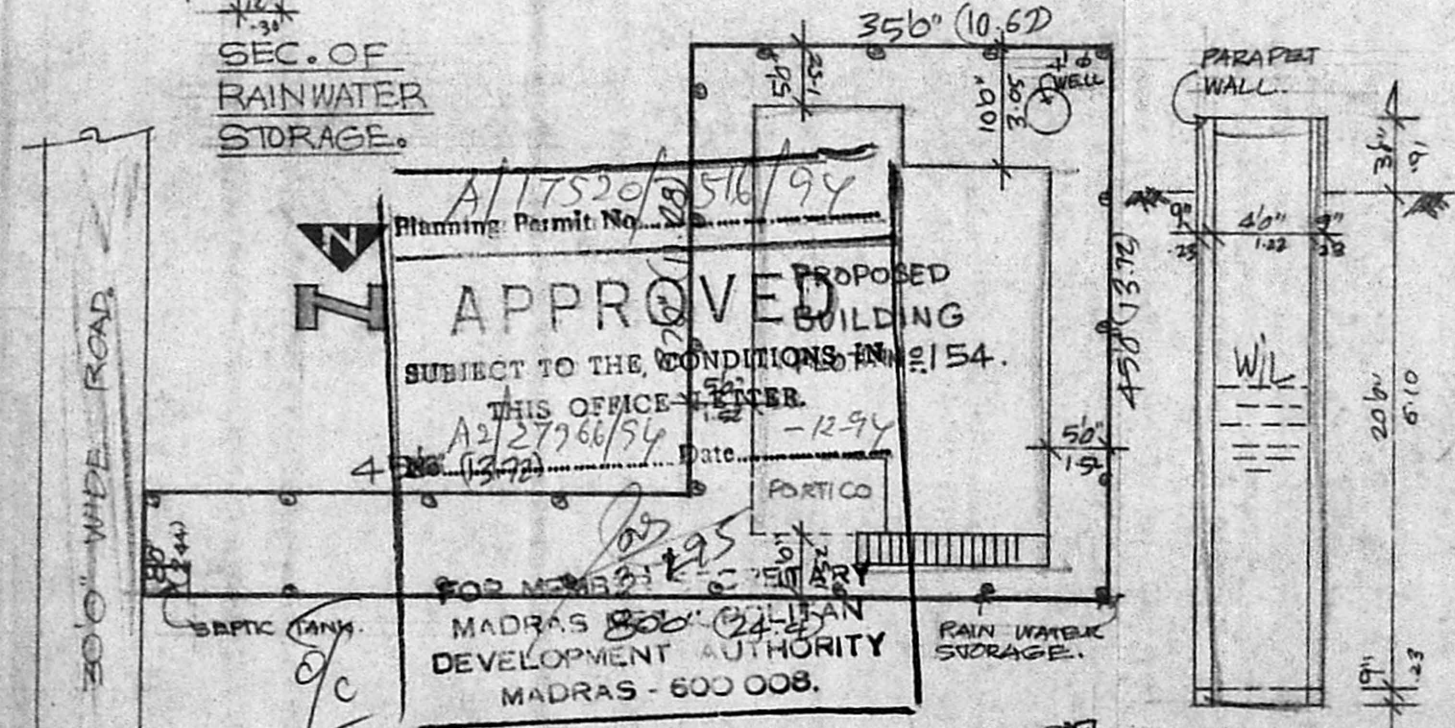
SEC. OF RAINWATER STORAGE.

35'6" (10.6D)

5'0" 1.52

10'0" 3.05

WELL

PARAPET WALL.

3'0" .91

9" .23

4'0" 1.22

9" .23

N

30'0" WIDE ROAD

A/17520/516/94

Planning Permit No.

APPROVED

SUBJECT TO THE CONDITIONS IN THIS OFFICE LETTER.

A2/27966/94

L.No.

Date -12-94

PROPOSED BUILDING

PLOT No. 154.

45'0" (13.72)

45'0" (13.72)

5'0" 1.52

5'0" 1.52

W.L.

20'0" 6.10

PORTICO

FOR MEMBER-SECRETARY

MADRAS METROPOLITAN DEVELOPMENT AUTHORITY

MADRAS - 600 008.

80'0" (24.4)

SEPTIC TANK.

O/C

RAIN WATER STORAGE.

9" .23